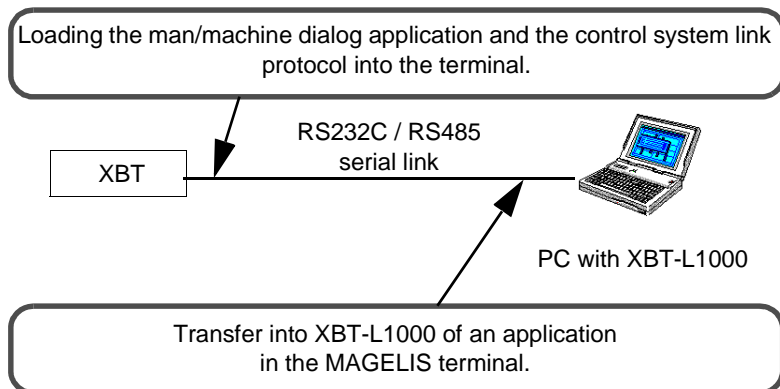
Loading the man/machine dialog application and the control system link protocol into the terminal.

RS232C / RS485 serial link

XBT

PC with XBT-L1000

Transfer into XBT-L1000 of an application in the MAGELIS terminal.